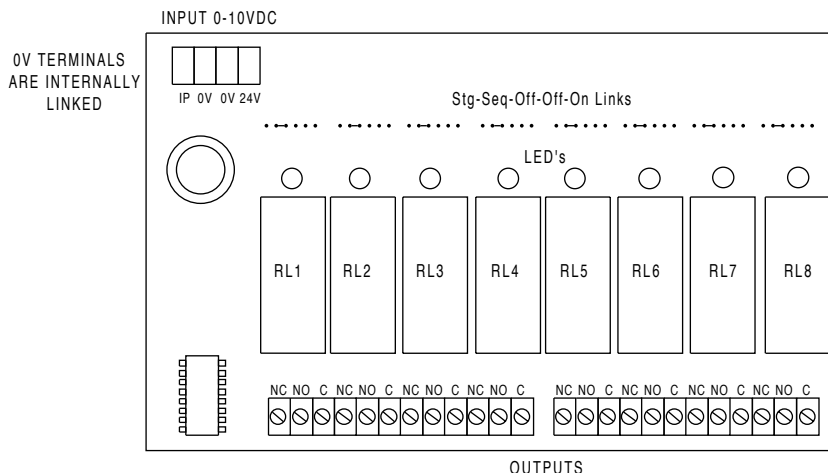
INPUT 0-10VDC

0V TERMINALS ARE INTERNALLY LINKED

IP 0V 0V 24V

Stg-Seq-Off-Off-On Links

LED's

RL1 RL2 RL3 RL4 RL5 RL6 RL7 RL8

NC NO C NC NO C NC NO C NC NO C

NC NO C NC NO C NC NO C NC NO C

OUTPUTS